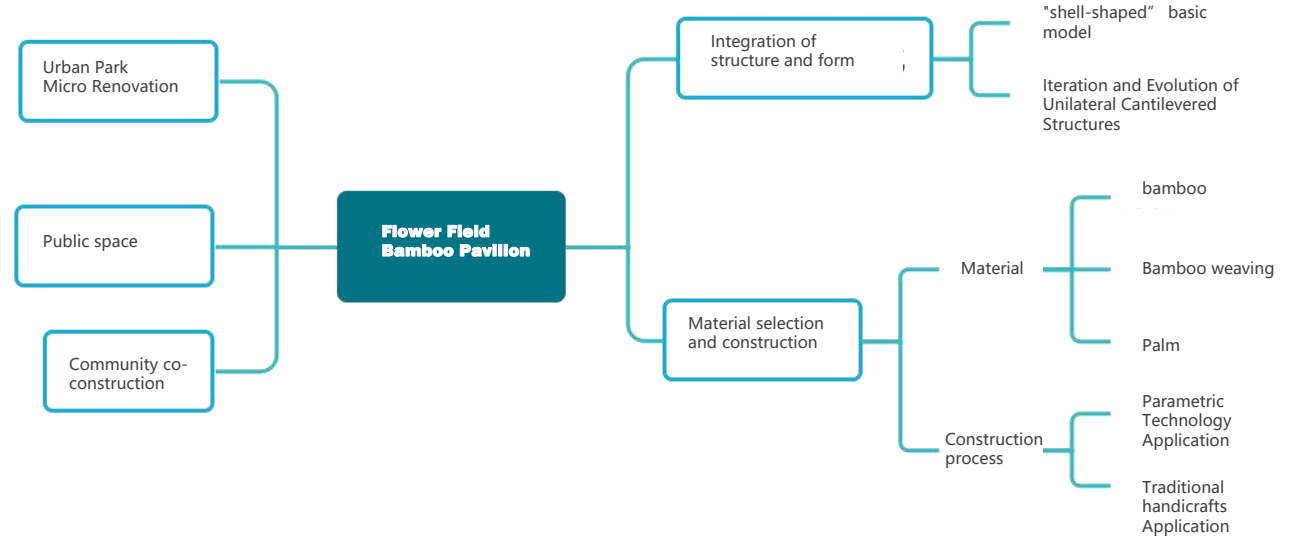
Urban Park Micro Renovation

Public space

Community co-construction

Flower Field Bamboo Pavilion

Integration of structure and form

"shell-shaped" basic model

Iteration and Evolution of Unilateral Cantilevered Structures

Material selection and construction

Material

bamboo

Bamboo weaving

Palm

Construction process

Parametric Technology Application

Traditional handicrafts Application